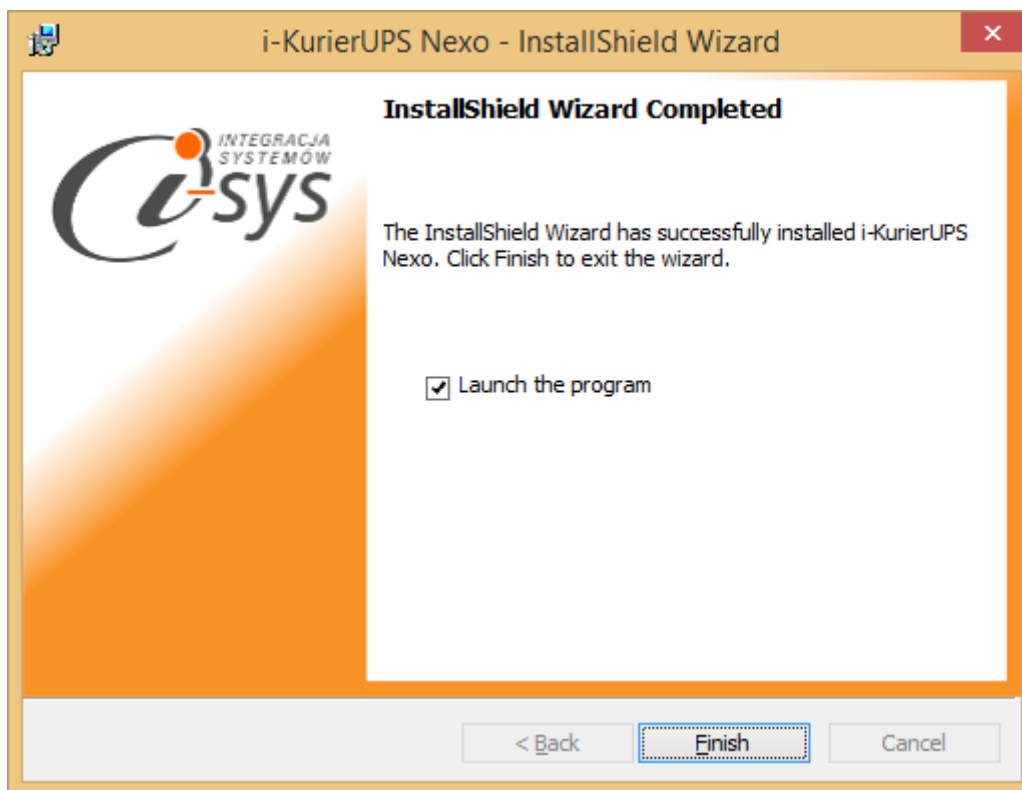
i-KurierUPS Nexo - InstallShield Wizard

INTEGRACJA SYSTEMÓW

i-sys

InstallShield Wizard Completed

The InstallShield Wizard has successfully installed i-KurierUPS Nexo. Click Finish to exit the wizard.

Launch the program

< Back

Finish

Cancel